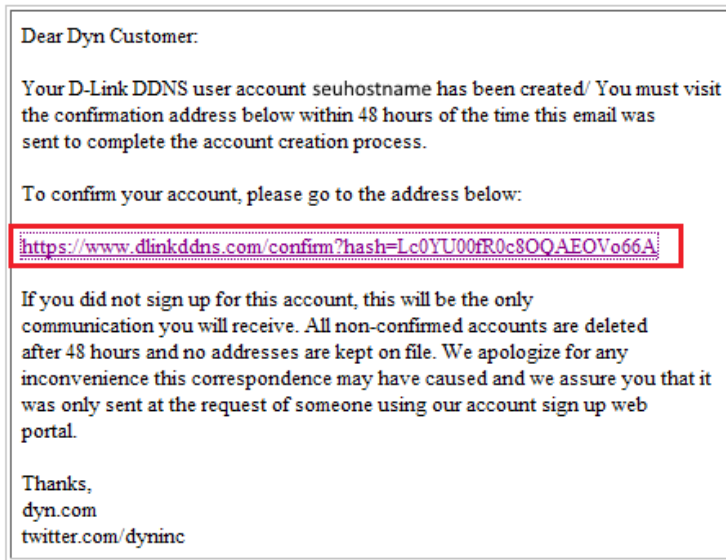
Dear Dyn Customer:

Your D-Link DDNS user account seuhostname has been created/ You must visit the confirmation address below within 48 hours of the time this email was sent to complete the account creation process.

To confirm your account, please go to the address below:

https://www.dlinkddns.com/confirm?hash=Lc0YU00fR0c8OQAEOVo66A

If you did not sign up for this account, this will be the only communication you will receive. All non-confirmed accounts are deleted after 48 hours and no addresses are kept on file. We apologize for any inconvenience this correspondence may have caused and we assure you that it was only sent at the request of someone using our account sign up web portal.

Thanks,
dyn.com
twitter.com/dyninc